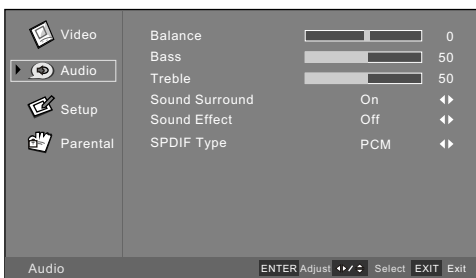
Video
Audio
Setup
Parental

| | | |
|---|---|---|
| Balance | | 0 |
| Bass | | 50 |
| Treble | | 50 |
| Sound Surround | On | ◂▸ |
| Sound Effect | Off | ◂▸ |
| SPDIF Type | PCM | ◂▸ |

Audio
ENTER Adjust ◂▸/⬍ Select EXIT Exit